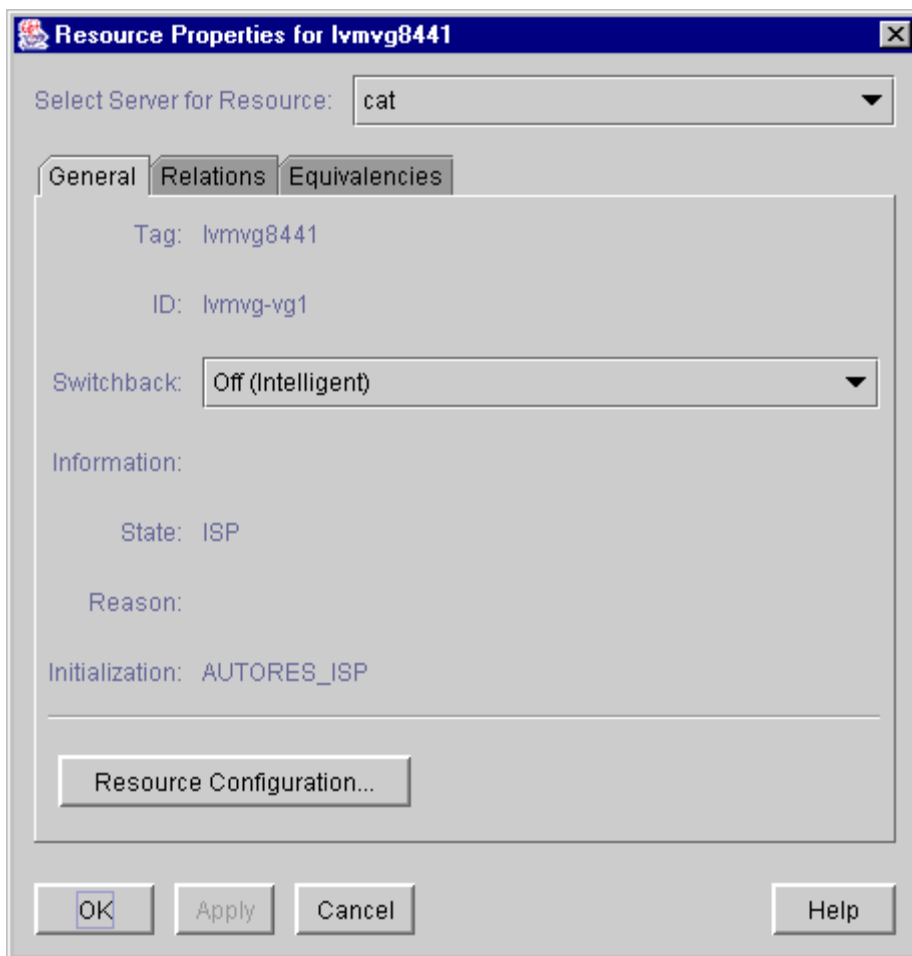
Resource Properties for lvmvg8441

Select Server for Resource: cat

General Relations Equivalencies

Tag: lvmvg8441

ID: lvmvg-vg1

Switchback: Off (Intelligent)

Information:

State: ISP

Reason:

Initialization: AUTORES_ISP

Resource Configuration...

OK Apply Cancel Help